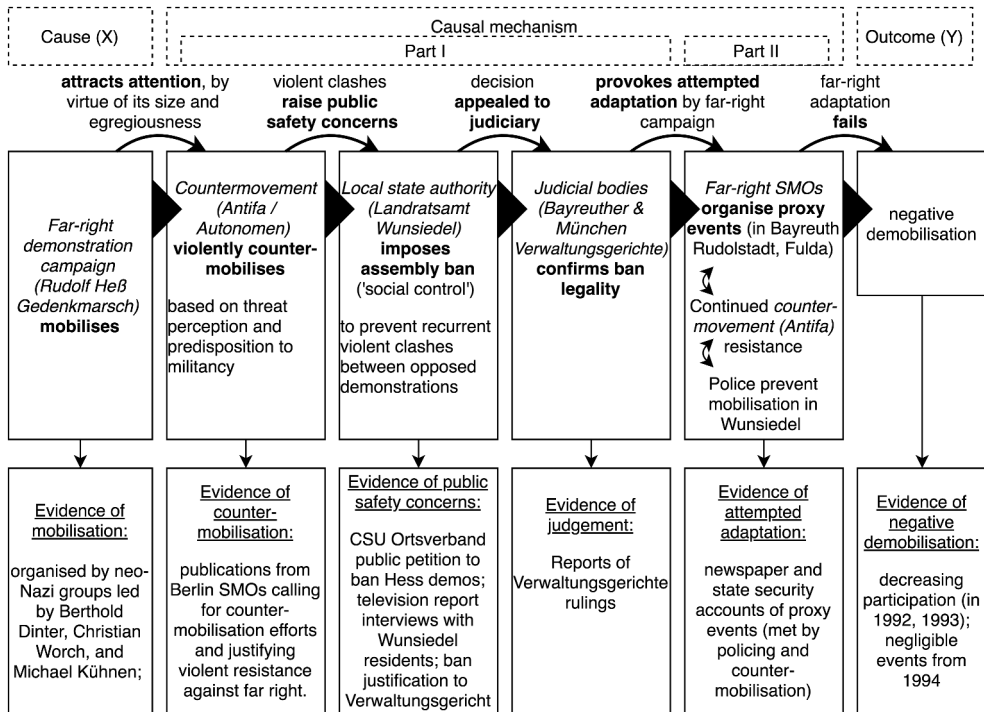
Cause (X)

Causal mechanism

Part I

Part II

Outcome (Y)

**attracts attention**, by virtue of its size and egregiousness

violent clashes **raise public safety concerns**

decision **appealed to judiciary**

**provokes attempted adaptation** by far-right campaign

far-right adaptation **fails**

*Far-right demonstration campaign (Rudolf Heß Gedenkmarsch)* **mobilises**

*Countermovement (Antifa / Autonomen)* **violently counter-mobilises**

based on threat perception and predisposition to militancy

*Local state authority (Landratsamt Wunsiedel)* **imposes assembly ban** ('social control')

to prevent recurrent violent clashes between opposed demonstrations

*Judicial bodies (Bayreuther & München Verwaltungsgerichte)* **confirms ban legality**

*Far-right SMOs* **organise proxy events** (in Bayreuth Rudolstadt, Fulda)

Continued *counter-movement (Antifa)* resistance

Police prevent mobilisation in Wunsiedel

negative demobilisation

Evidence of mobilisation:

organised by neo-Nazi groups led by Berthold Dinter, Christian Worch, and Michael Kühnen;

Evidence of counter-mobilisation:

publications from Berlin SMOs calling for counter-mobilisation efforts and justifying violent resistance against far right.

Evidence of public safety concerns:

CSU Ortsverband public petition to ban Hess demos; television report interviews with Wunsiedel residents; ban justification to Verwaltungsgericht

Evidence of judgement:

Reports of Verwaltungsgerichte rulings

Evidence of attempted adaptation:

newspaper and state security accounts of proxy events (met by policing and counter-mobilisation)

Evidence of negative demobilisation:

decreasing participation (in 1992, 1993); negligible events from 1994